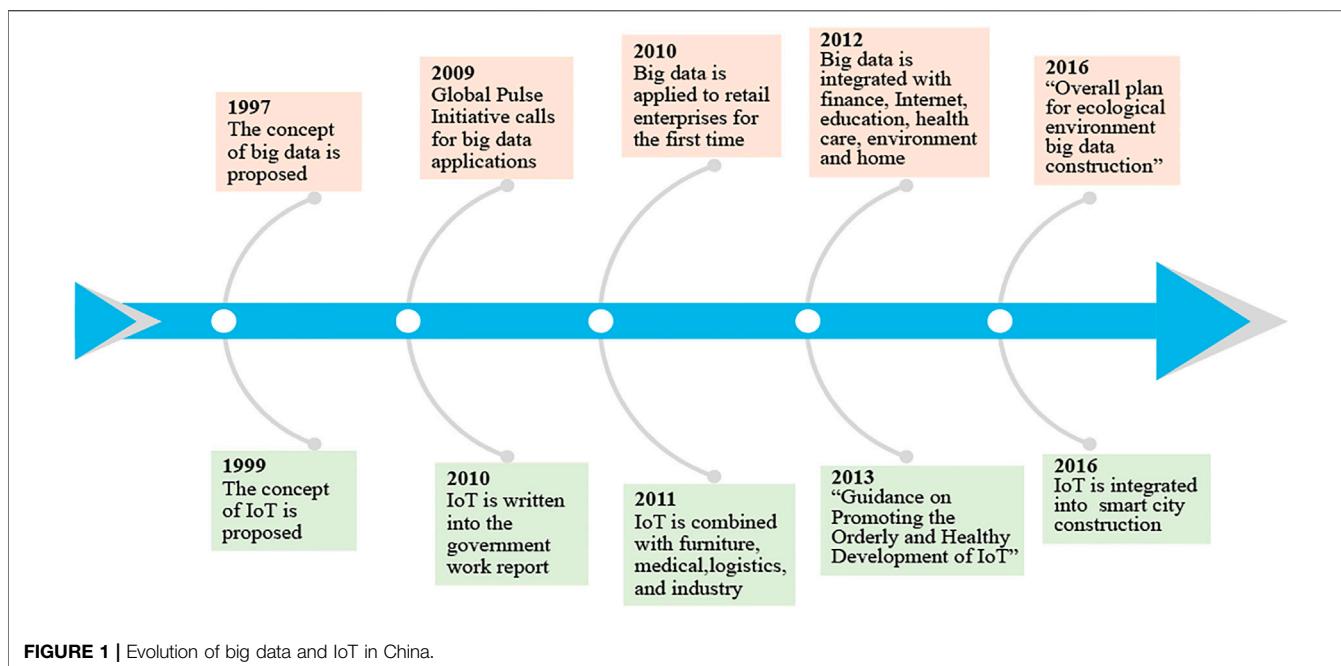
1997
The concept of big data is proposed

2009
Global Pulse Initiative calls for big data applications

2010
Big data is applied to retail enterprises for the first time

2012
Big data is integrated with finance, Internet, education, health care, environment and home

2016
“Overall plan for ecological environment big data construction”

1999
The concept of IoT is proposed

2010
IoT is written into the government work report

2011
IoT is combined with furniture, medical,logistics, and industry

2013
“Guidance on Promoting the Orderly and Healthy Development of IoT”

2016
IoT is integrated into smart city construction

FIGURE 1 | Evolution of big data and IoT in China.